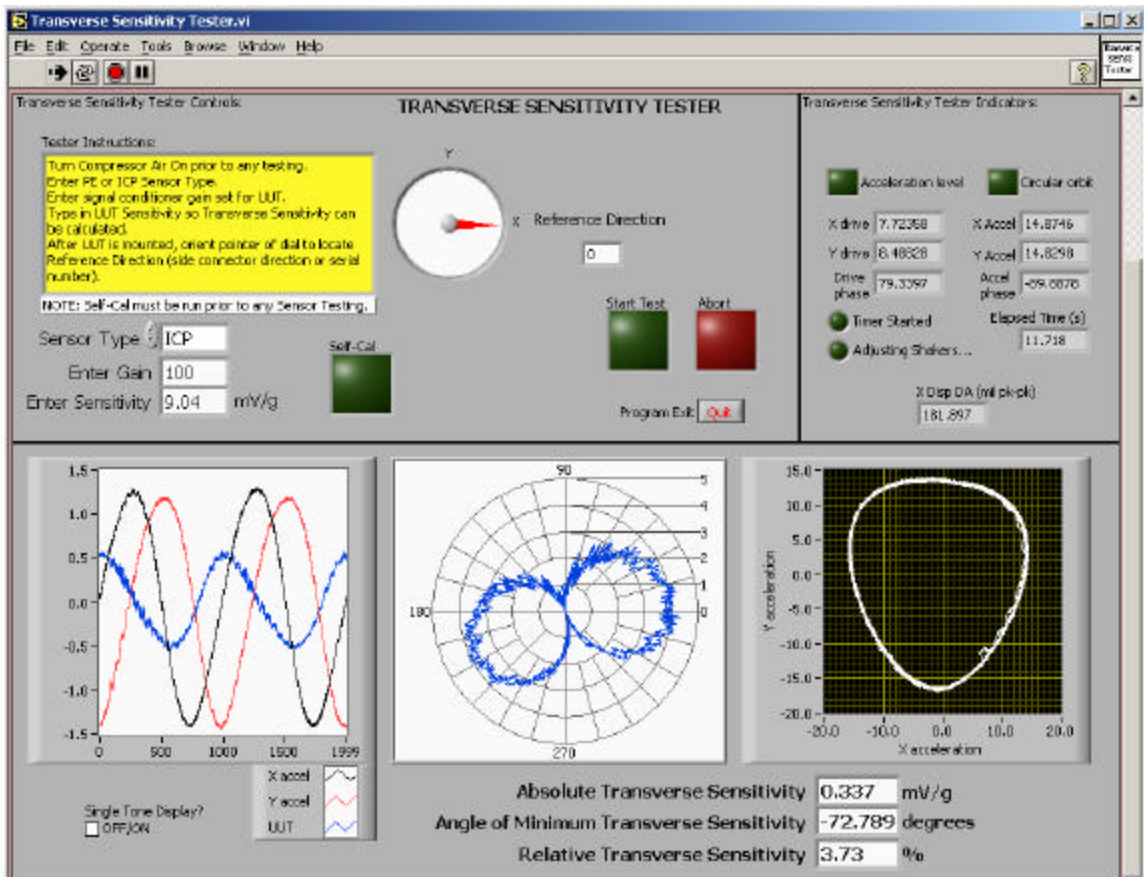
Transverse Sensitivity Tester.vi

File Edit Operate Tools Browse Window Help

Transverse Sensitivity Tester Controls:

TRANSVERSE SENSITIVITY TESTER

Transverse Sensitivity Tester Indicators:

Tester Instructions:

Turn Compressor Air On prior to any testing.
Enter PE or ICP Sensor Type.
Enter signal conditioner gain set for UUT.
Type in UUT Sensitivity so Transverse Sensitivity can be calculated.
After UUT is mounted, orient pointer of dial to locate Reference Direction (side connector direction or serial number).

NOTE: Self-Cal must be run prior to any Sensor Testing.

Y

X

Reference Direction

0

Start Test

Abort

Sensor Type ICP

Self-Cal

Enter Gain 100

Enter Sensitivity 9.04 mV/g

Program Exit Quit

Acceleration level

Circular orbit

X drive 7.72358

X Accel 14.8746

Y drive 8.48828

Y Accel 14.8298

Drive phase 79.3397

Accel phase -89.8878

Timer Started

Elapsed Time (s)

Adjusting Shakers...

11.718

X Disp DA (mil pk-pk)

181.897

1.5
1.0
0.5
0.0
-0.5
-1.0
-1.5
0 500 1000 1500 1999

90
180
270
5
4
3
2
1
0

15.0
10.0
5.0
0.0
-5.0
-10.0
-15.0
-20.0
Y acceleration
-20.0 -10.0 0.0 10.0 20.0
X acceleration

X accel
Y accel
UUT

Single Tone Display?
OFF/ON

Absolute Transverse Sensitivity 0.337 mV/g

Angle of Minimum Transverse Sensitivity -72.789 degrees

Relative Transverse Sensitivity 3.73 %